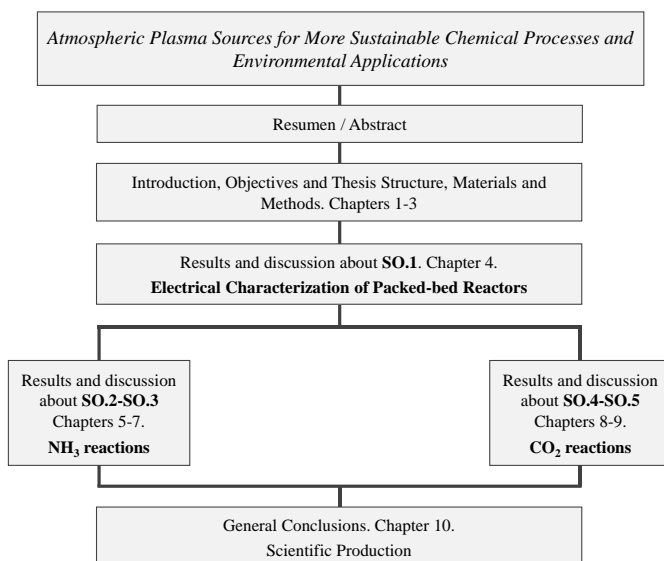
Atmospheric Plasma Sources for More Sustainable Chemical Processes and Environmental Applications

Resumen / Abstract

Introduction, Objectives and Thesis Structure, Materials and Methods. Chapters 1-3

Results and discussion about **SO.1**. Chapter 4.
**Electrical Characterization of Packed-bed Reactors**

Results and discussion about **SO.2-SO.3** Chapters 5-7.
**$NH_3$ reactions**

Results and discussion about **SO.4-SO.5** Chapters 8-9.
**$CO_2$ reactions**

General Conclusions. Chapter 10.
Scientific Production